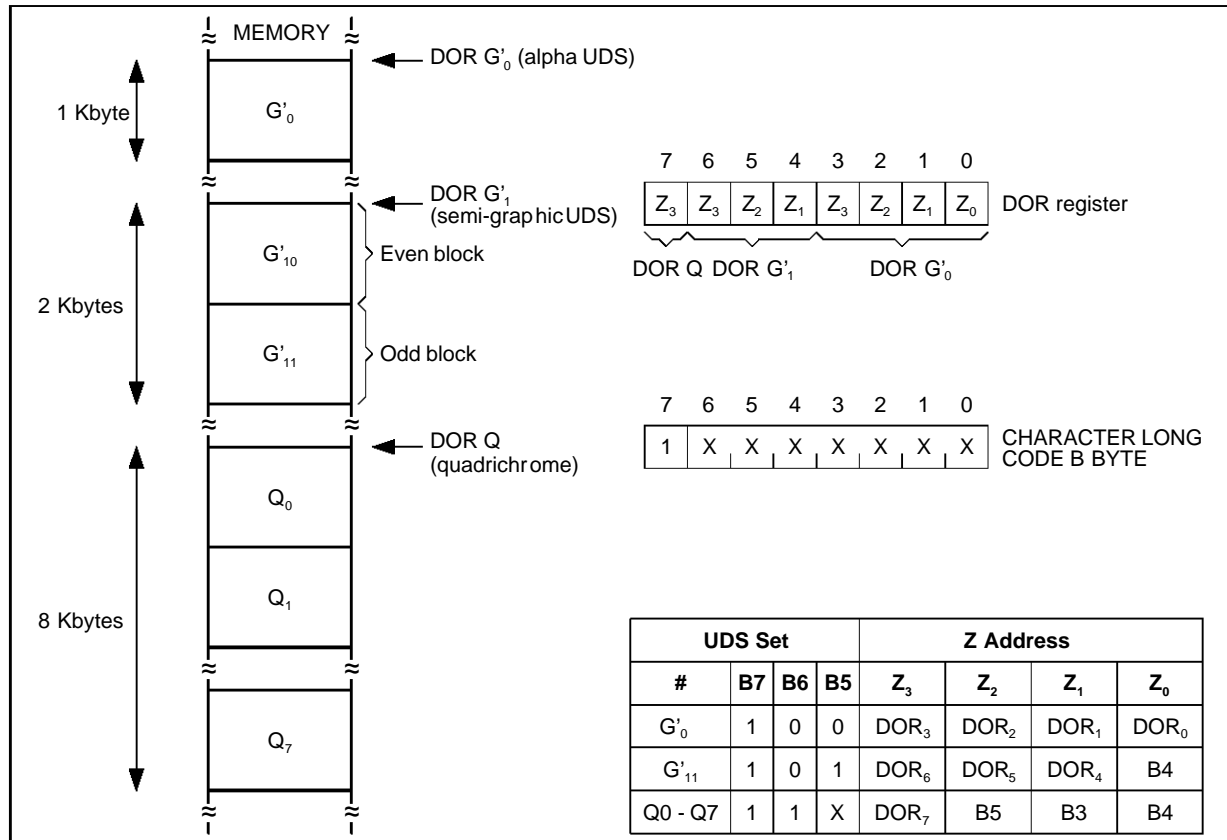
MEMORY

DOR G'$_0$ (alpha UDS)

1 Kbyte

G'$_0$

DOR G'$_1$ (semi-graphic UDS)

G'$_{10}$

Even block

2 Kbytes

G'$_{11}$

Odd block

DOR Q (quadrichrome)

Q$_0$

Q$_1$

8 Kbytes

Q$_7$

| 7 | 6 | 5 | 4 | 3 | 2 | 1 | 0 |
|---|---|---|---|---|---|---|---|
| Z$_3$ | Z$_3$ | Z$_2$ | Z$_1$ | Z$_3$ | Z$_2$ | Z$_1$ | Z$_0$ |

DOR register

DOR Q DOR G'$_1$ DOR G'$_0$

| 7 | 6 | 5 | 4 | 3 | 2 | 1 | 0 |
|---|---|---|---|---|---|---|---|
| 1 | X | X | X | X | X | X | X |

CHARACTER LONG CODE B BYTE

| UDS Set | | | | Z Address | | | |
|---|---|---|---|---|---|---|---|
| # | B7 | B6 | B5 | Z$_3$ | Z$_2$ | Z$_1$ | Z$_0$ |
| G'$_0$ | 1 | 0 | 0 | DOR$_3$ | DOR$_2$ | DOR$_1$ | DOR$_0$ |
| G'$_{11}$ | 1 | 0 | 1 | DOR$_6$ | DOR$_5$ | DOR$_4$ | B4 |
| Q0 - Q7 | 1 | 1 | X | DOR$_7$ | B5 | B3 | B4 |